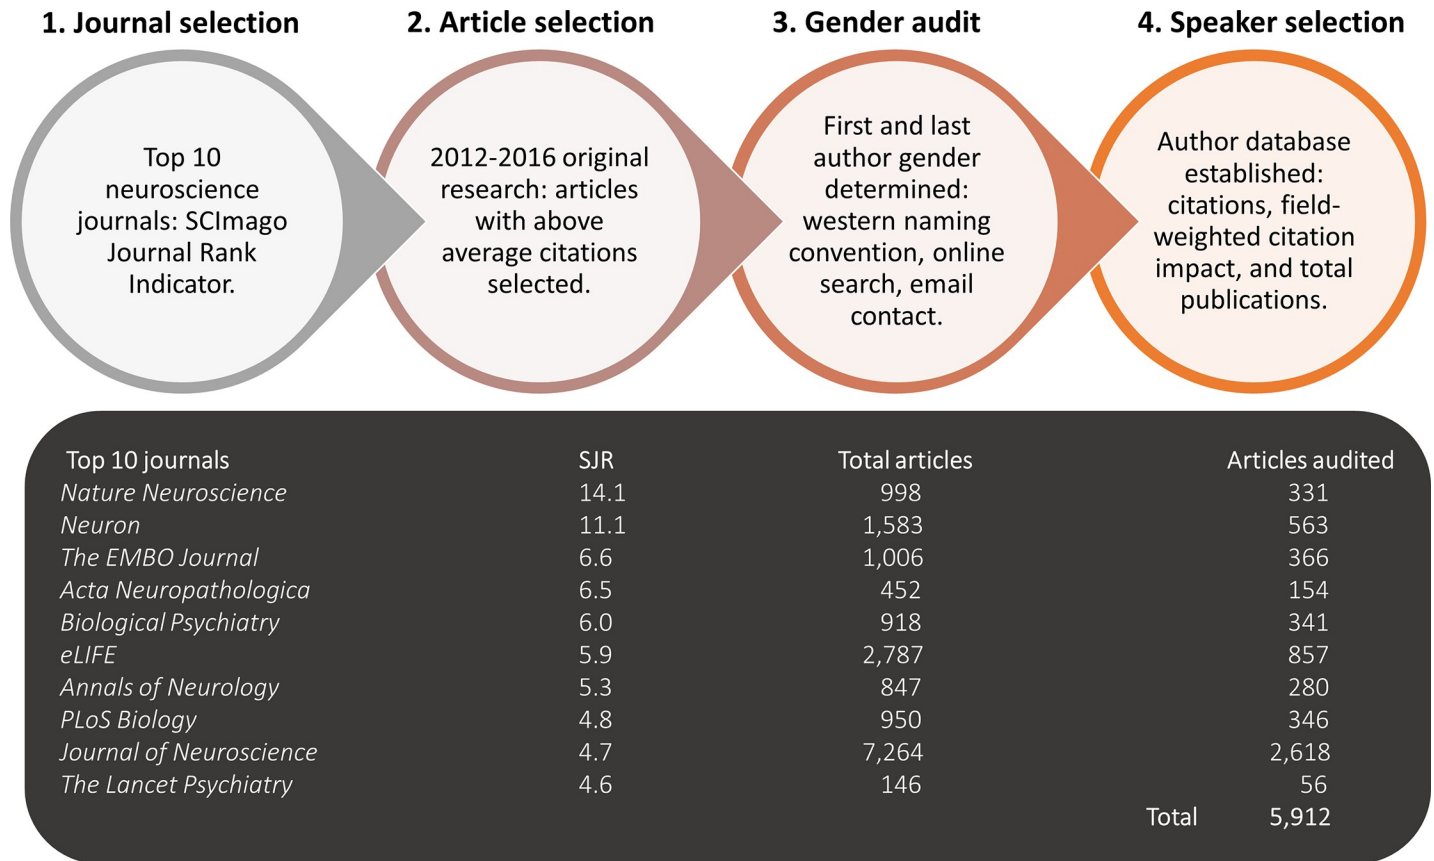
1. Journal selection

Top 10 neuroscience journals: SCImago Journal Rank Indicator.

2. Article selection

2012-2016 original research: articles with above average citations selected.

3. Gender audit

First and last author gender determined: western naming convention, online search, email contact.

4. Speaker selection

Author database established: citations, field-weighted citation impact, and total publications.

| Top 10 journals | SJR | Total articles | Articles audited |
|---|---|---|---|
| Nature Neuroscience | 14.1 | 998 | 331 |
| Neuron | 11.1 | 1,583 | 563 |
| The EMBO Journal | 6.6 | 1,006 | 366 |
| Acta Neuropathologica | 6.5 | 452 | 154 |
| Biological Psychiatry | 6.0 | 918 | 341 |
| eLIFE | 5.9 | 2,787 | 857 |
| Annals of Neurology | 5.3 | 847 | 280 |
| PLoS Biology | 4.8 | 950 | 346 |
| Journal of Neuroscience | 4.7 | 7,264 | 2,618 |
| The Lancet Psychiatry | 4.6 | 146 | 56 |
| | | Total | 5,912 |